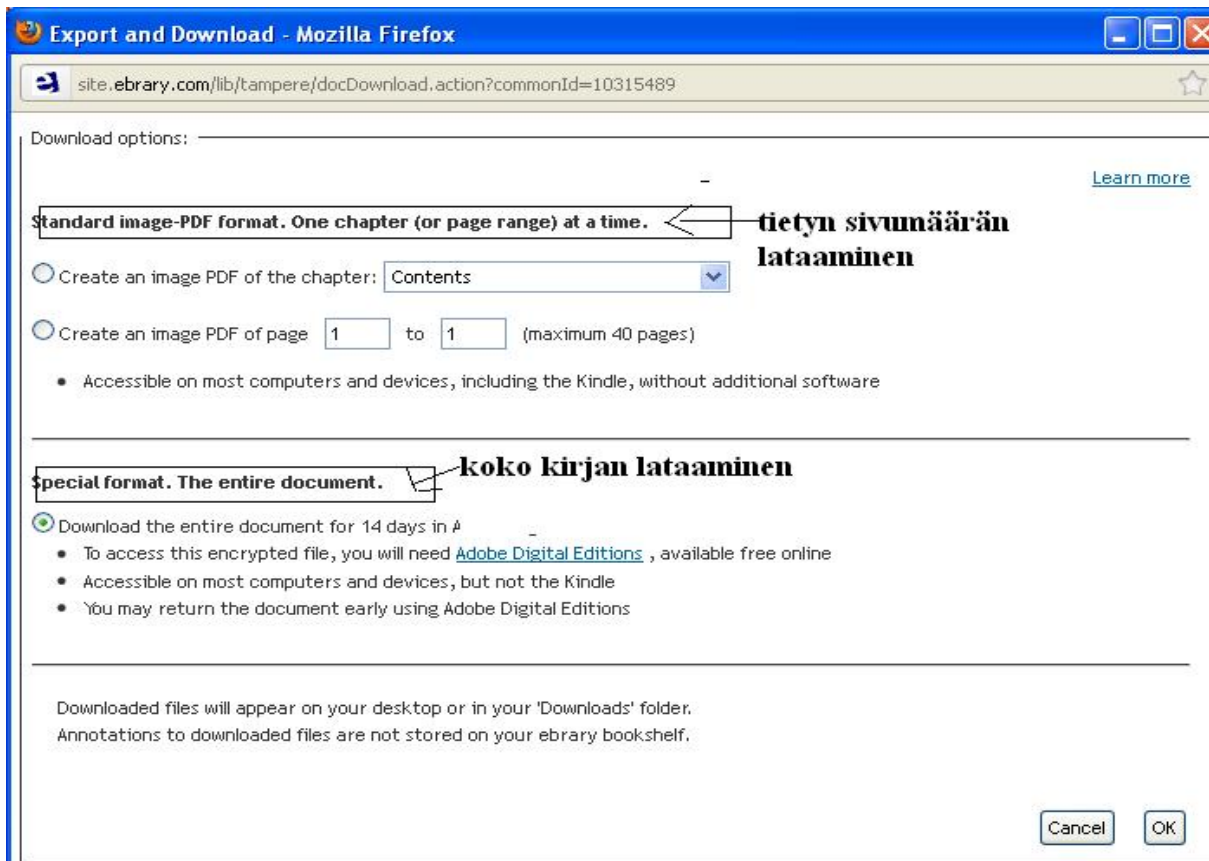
Export and Download - Mozilla Firefox

site.ebrary.com/lib/tampere/docDownload.action?commonId=10315489

Download options:

Learn more

Standard image-PDF format. One chapter (or page range) at a time.

tietyn sivunäärän lataaminen

Create an image PDF of the chapter: Contents

Create an image PDF of page 1 to 1 (maximum 40 pages)

• Accessible on most computers and devices, including the Kindle, without additional software

Special format. The entire document.

koko kirjan lataaminen

Download the entire document for 14 days in A

• To access this encrypted file, you will need Adobe Digital Editions , available free online
• Accessible on most computers and devices, but not the Kindle
• You may return the document early using Adobe Digital Editions

Downloaded files will appear on your desktop or in your 'Downloads' folder.
Annotations to downloaded files are not stored on your ebrary bookshelf.

Cancel OK